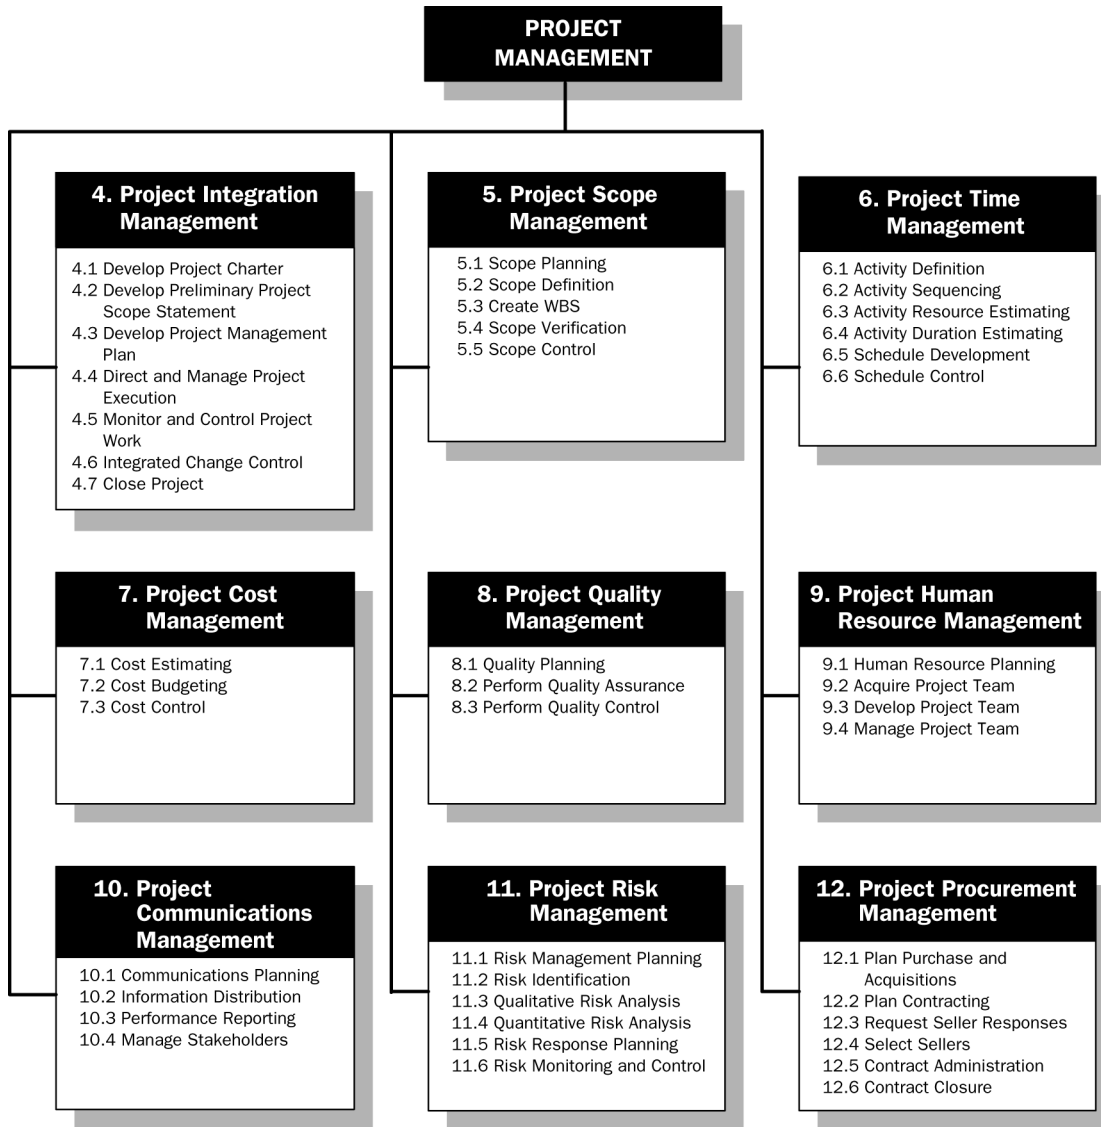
PROJECT MANAGEMENT

4. Project Integration Management

4.1 Develop Project Charter
4.2 Develop Preliminary Project Scope Statement
4.3 Develop Project Management Plan
4.4 Direct and Manage Project Execution
4.5 Monitor and Control Project Work
4.6 Integrated Change Control
4.7 Close Project

5. Project Scope Management

5.1 Scope Planning
5.2 Scope Definition
5.3 Create WBS
5.4 Scope Verification
5.5 Scope Control

6. Project Time Management

6.1 Activity Definition
6.2 Activity Sequencing
6.3 Activity Resource Estimating
6.4 Activity Duration Estimating
6.5 Schedule Development
6.6 Schedule Control

7. Project Cost Management

7.1 Cost Estimating
7.2 Cost Budgeting
7.3 Cost Control

8. Project Quality Management

8.1 Quality Planning
8.2 Perform Quality Assurance
8.3 Perform Quality Control

9. Project Human Resource Management

9.1 Human Resource Planning
9.2 Acquire Project Team
9.3 Develop Project Team
9.4 Manage Project Team

10. Project Communications Management

10.1 Communications Planning
10.2 Information Distribution
10.3 Performance Reporting
10.4 Manage Stakeholders

11. Project Risk Management

11.1 Risk Management Planning
11.2 Risk Identification
11.3 Qualitative Risk Analysis
11.4 Quantitative Risk Analysis
11.5 Risk Response Planning
11.6 Risk Monitoring and Control

12. Project Procurement Management

12.1 Plan Purchase and Acquisitions
12.2 Plan Contracting
12.3 Request Seller Responses
12.4 Select Sellers
12.5 Contract Administration
12.6 Contract Closure